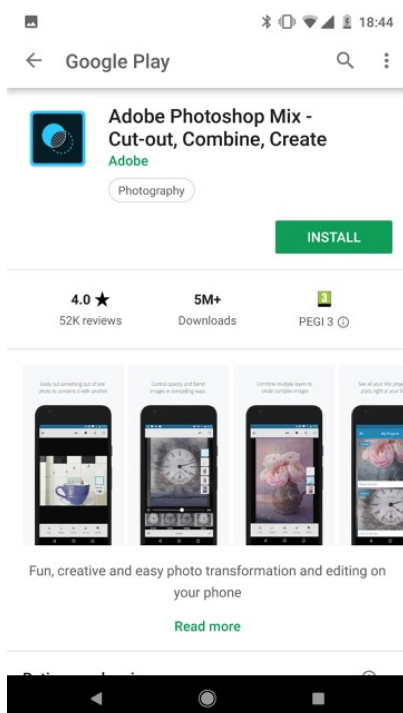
18:44

Google Play

Adobe Photoshop Mix - Cut-out, Combine, Create

Adobe

Photography

INSTALL

4.0 ★
52K reviews

5M+
Downloads

3
PEGI 3 ⓘ

Easily cut something out of one photo to combine it with another.

Control opacity and blend images in compelling ways.

Combine multiple layers to create complex images.

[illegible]

Fun, creative and easy photo transformation and editing on your phone

Read more

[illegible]